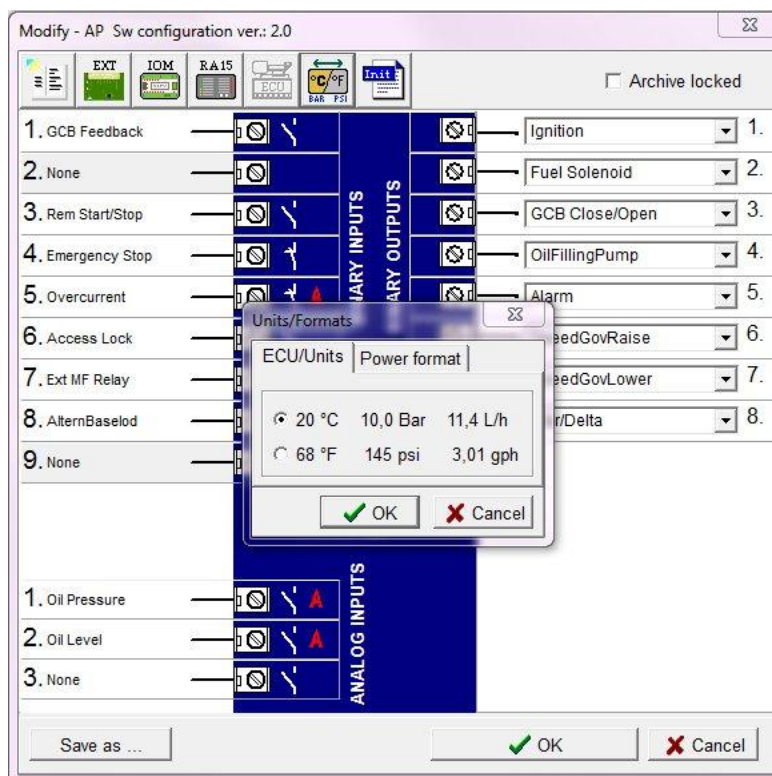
Modify - AP Sw configuration ver.: 2.0

EXT IOM RA15 ECU °C/°F BAR PSI Init

Archive locked

1. GCB Feedback
2. None
3. Rem Start/Stop
4. Emergency Stop
5. Overcurrent
6. Access Lock
7. Ext MF Relay
8. AlternBaselod
9. None

ARY INPUTS

ARY OUTPUTS

Ignition 1.
Fuel Solenoid 2.
GCB Close/Open 3.
OilFillingPump 4.
Alarm 5.
eedGovRaise 6.
eedGovLower 7.
r/Delta 8.

Units/Formats

ECU/Units | Power format

20 °C 10,0 Bar 11,4 L/h
68 °F 145 psi 3,01 gph

OK Cancel

1. Oil Pressure
2. Oil Level
3. None

ANALOG INPUTS

Save as ...

OK Cancel